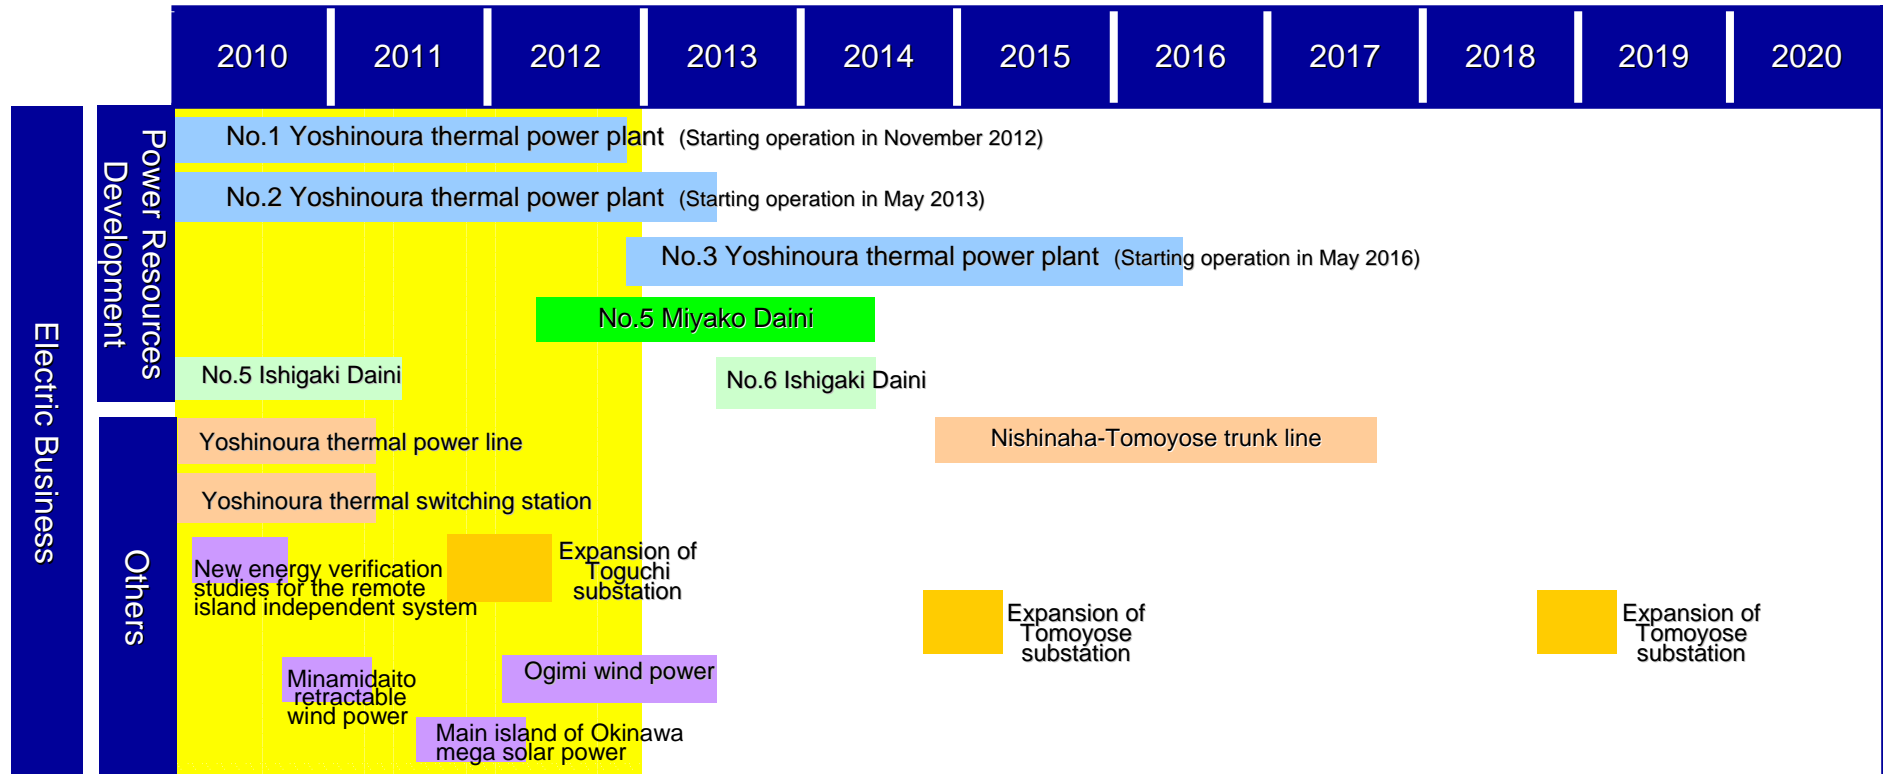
| 2010 | 2011 | 2012 | 2013 | 2014 | 2015 | 2016 | 2017 | 2018 | 2019 | 2020 |
|---|---|---|---|---|---|---|---|---|---|---|

Electric Business

Power Resources Development

No.1 Yoshinoura thermal power plant (Starting operation in November 2012)

No.2 Yoshinoura thermal power plant (Starting operation in May 2013)

No.3 Yoshinoura thermal power plant (Starting operation in May 2016)

No.5 Miyako Daini

No.5 Ishigaki Daini

No.6 Ishigaki Daini

Others

Yoshinoura thermal power line

Nishinaha-Tomoyose trunk line

Yoshinoura thermal switching station

New energy verification studies for the remote island independent system

Expansion of Toguchi substation

Expansion of Tomoyose substation

Expansion of Tomoyose substation

Minamidaito retractable wind power

Ogimi wind power

Main island of Okinawa mega solar power